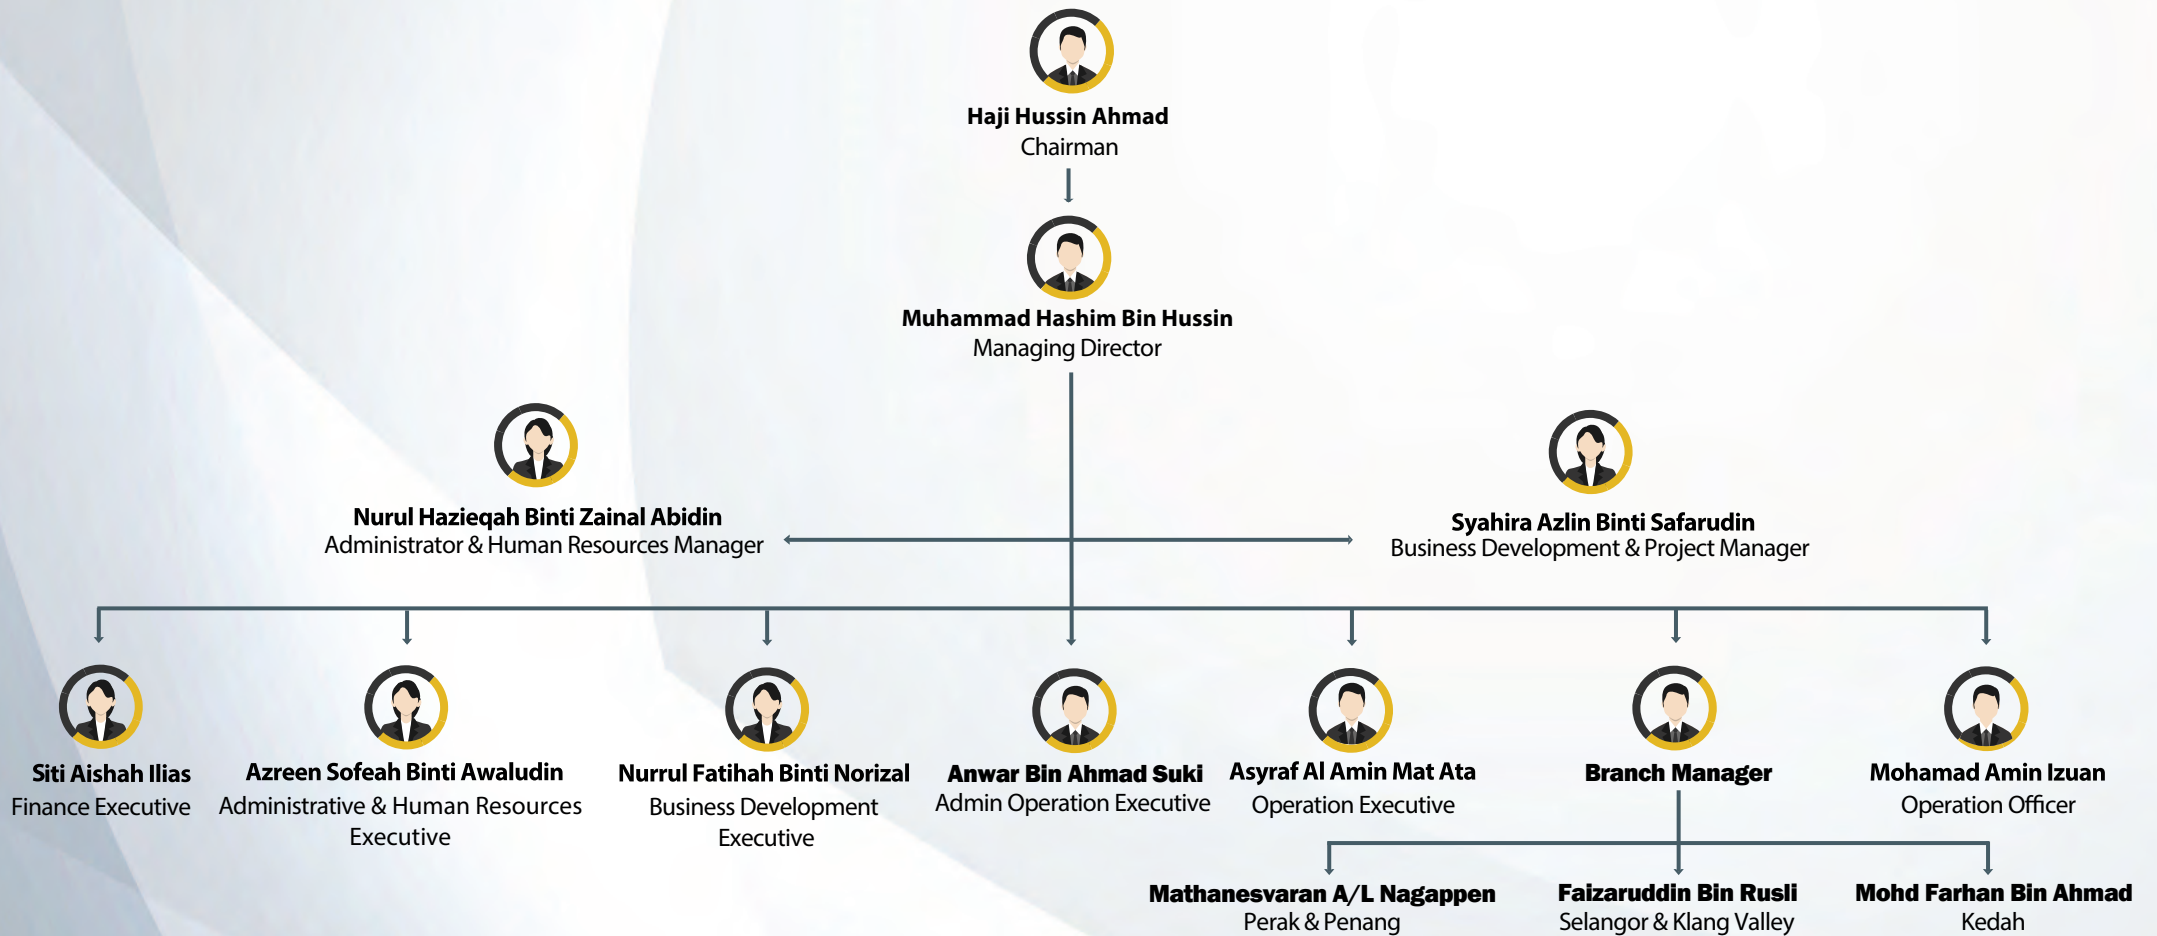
Haji Hussin Ahmad
Chairman

Muhammad Hashim Bin Hussin
Managing Director

Nurul Hazieqah Binti Zainal Abidin
Administrator & Human Resources Manager

Syahira Azlin Binti Safarudin
Business Development & Project Manager

Siti Aishah Ilias
Finance Executive

Azreen Sofeah Binti Awaludin
Administrative & Human Resources Executive

Nurrul Fatihah Binti Norizal
Business Development Executive

Anwar Bin Ahmad Suki
Admin Operation Executive

Asyraf Al Amin Mat Ata
Operation Executive

Branch Manager

Mohamad Amin Izuan
Operation Officer

Mathanesvaran A/L Nagappen
Perak & Penang

Faizaruddin Bin Rusli
Selangor & Klang Valley

Mohd Farhan Bin Ahmad
Kedah